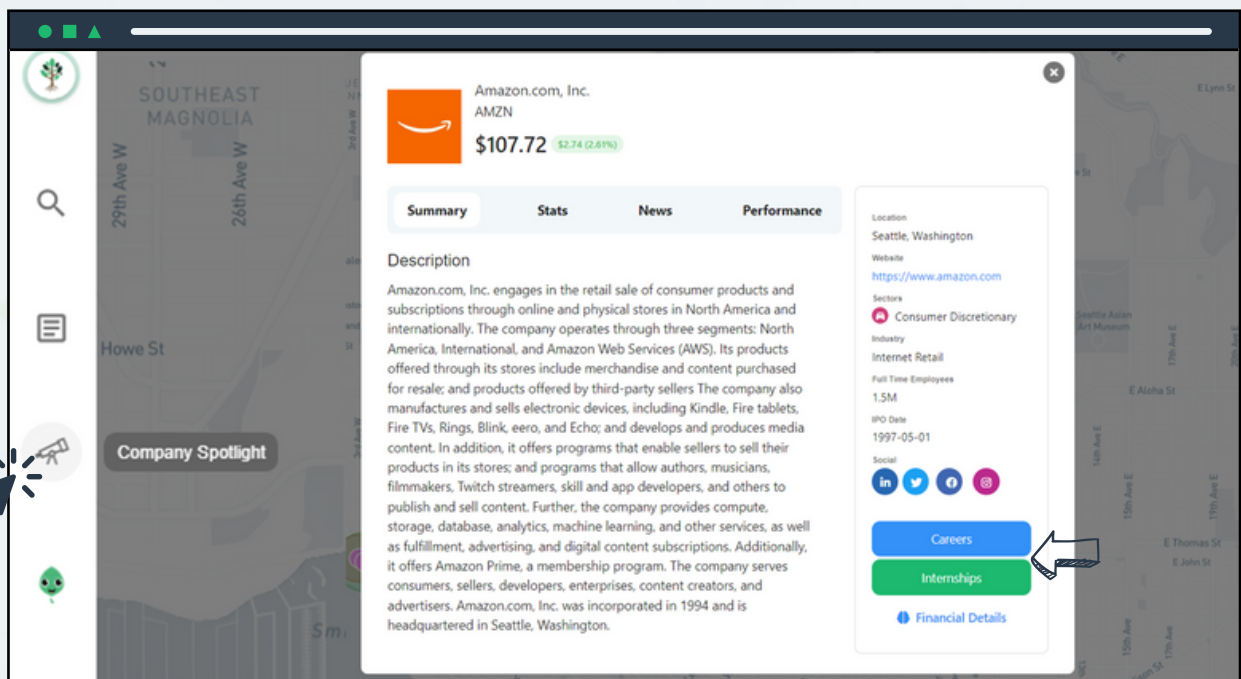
SOUTHEAST MAGNOLIA

29th Ave W

26th Ave W

Howe St

Company Spotlight

Amazon.com, Inc.
AMZN
$107.72 $2.74 (2.61%)

Summary Stats News Performance

Description

Amazon.com, Inc. engages in the retail sale of consumer products and subscriptions through online and physical stores in North America and internationally. The company operates through three segments: North America, International, and Amazon Web Services (AWS). Its products offered through its stores include merchandise and content purchased for resale; and products offered by third-party sellers The company also manufactures and sells electronic devices, including Kindle, Fire tablets, Fire TVs, Rings, Blink, eero, and Echo; and develops and produces media content. In addition, it offers programs that enable sellers to sell their products in its stores; and programs that allow authors, musicians, filmmakers, Twitch streamers, skill and app developers, and others to publish and sell content. Further, the company provides compute, storage, database, analytics, machine learning, and other services, as well as fulfillment, advertising, and digital content subscriptions. Additionally, it offers Amazon Prime, a membership program. The company serves consumers, sellers, developers, enterprises, content creators, and advertisers. Amazon.com, Inc. was incorporated in 1994 and is headquartered in Seattle, Washington.

Location
Seattle, Washington
Website
https://www.amazon.com
Sectors
Consumer Discretionary
Industry
Internet Retail
Full Time Employees
1.5M
IPO Date
1997-05-01
Social

Careers
Internships
Financial Details

E Lynn St
Seattle Asian Art Museum
E Aloha St
E Thomas St
E John St
15th Ave E
19th Ave E
17th Ave E
14th Ave E